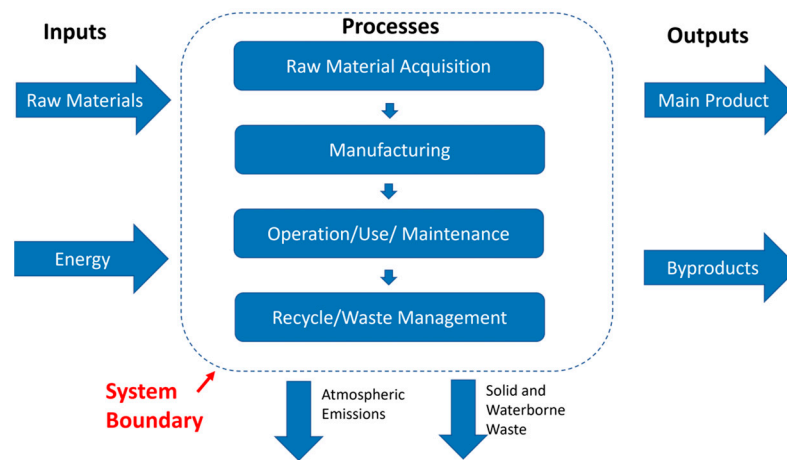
Inputs

Raw Materials

Energy

Processes

Raw Material Acquisition

Manufacturing

Operation/Use/ Maintenance

Recycle/Waste Management

Outputs

Main Product

Byproducts

System Boundary

Atmospheric Emissions

Solid and Waterborne Waste